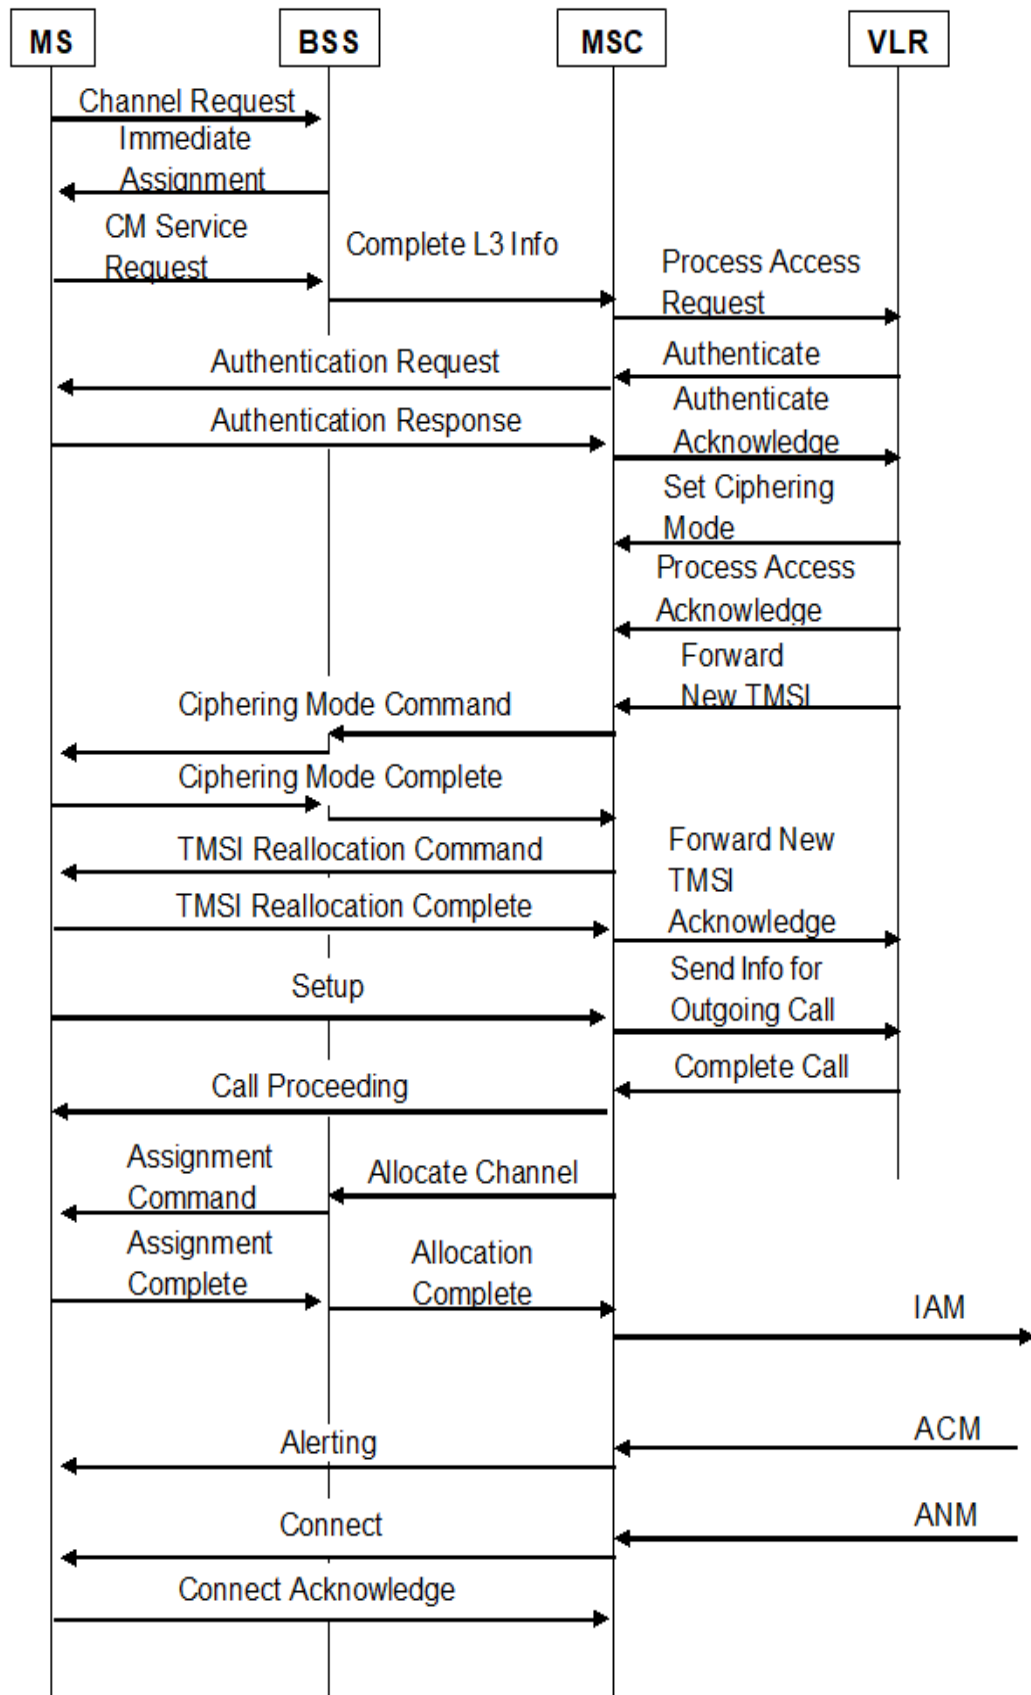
MS
BSS
MSC
VLR

Channel Request
Immediate Assignment
CM Service Request
Complete L3 Info
Process Access Request
Authentication Request
Authenticate
Authentication Response
Authenticate Acknowledge
Set Ciphering Mode
Process Access Acknowledge
Forward New TMSI
Ciphering Mode Command
Ciphering Mode Complete
TMSI Reallocation Command
Forward New TMSI Acknowledge
TMSI Reallocation Complete
Setup
Send Info for Outgoing Call
Complete Call
Call Proceeding
Assignment Command
Allocate Channel
Assignment Complete
Allocation Complete
IAM
ACM
Alerting
ANM
Connect
Connect Acknowledge